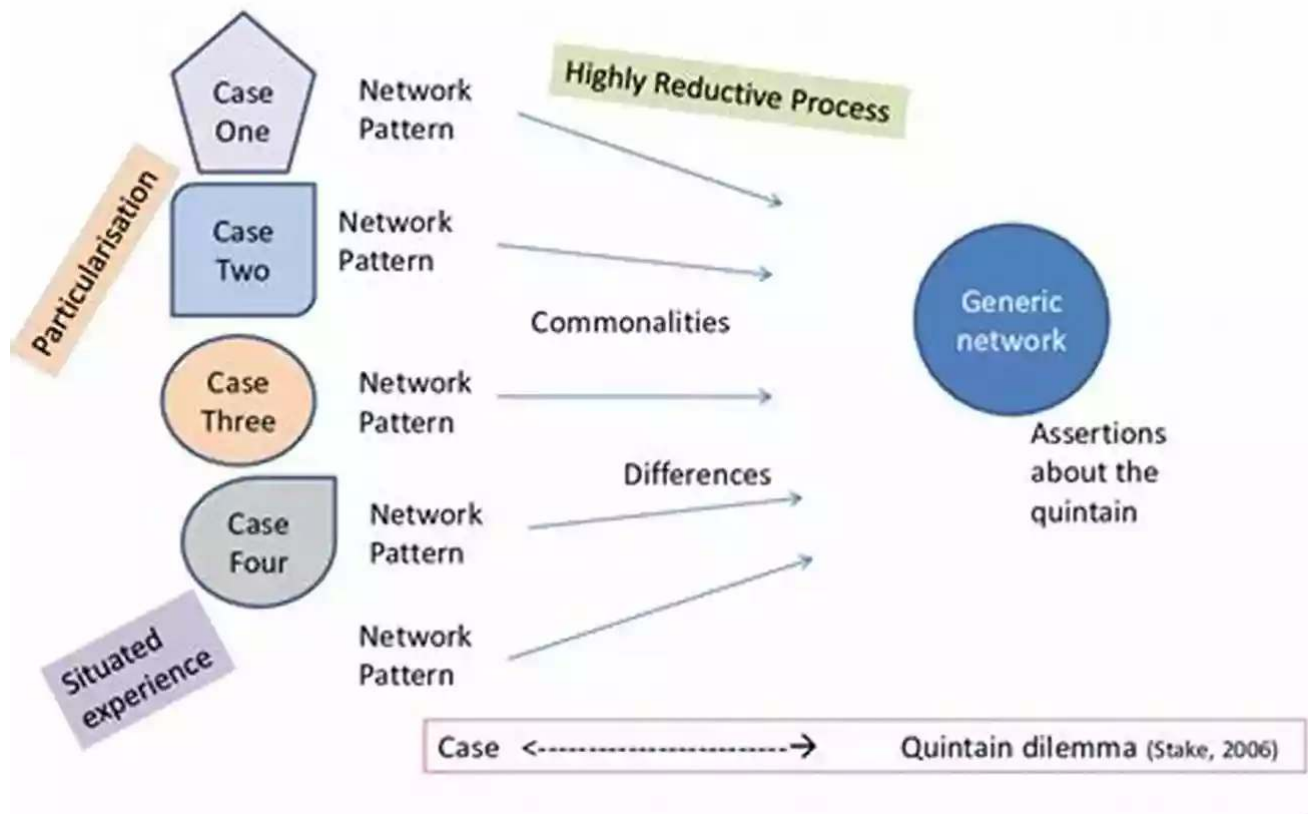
Case One

Network Pattern

Highly Reductive Process

Particularisation

Case Two

Network Pattern

Commonalities

Generic network

Case Three

Network Pattern

Assertions about the quintain

Differences

Case Four

Network Pattern

Situated experience

Network Pattern

Case <-----------------------→ Quintain dilemma (Stake, 2006)